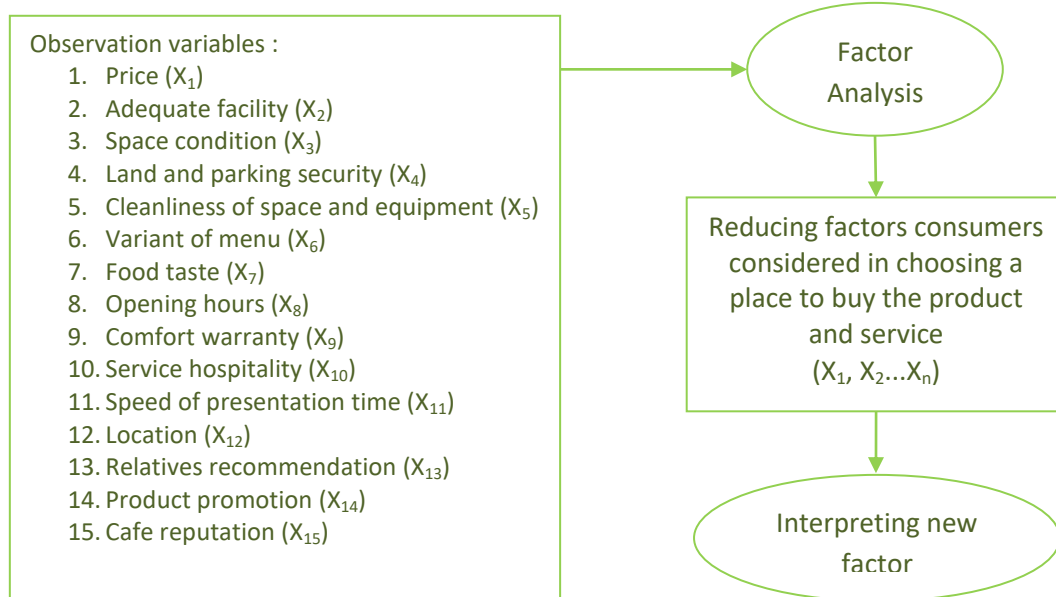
Observation variables :

1. Price ($X_1$)
2. Adequate facility ($X_2$)
3. Space condition ($X_3$)
4. Land and parking security ($X_4$)
5. Cleanliness of space and equipment ($X_5$)
6. Variant of menu ($X_6$)
7. Food taste ($X_7$)
8. Opening hours ($X_8$)
9. Comfort warranty ($X_9$)
10. Service hospitality ($X_{10}$)
11. Speed of presentation time ($X_{11}$)
12. Location ($X_{12}$)
13. Relatives recommendation ($X_{13}$)
14. Product promotion ($X_{14}$)
15. Cafe reputation ($X_{15}$)

Factor Analysis

Reducing factors consumers considered in choosing a place to buy the product and service ($X_1$, $X_2$...$X_n$)

Interpreting new factor